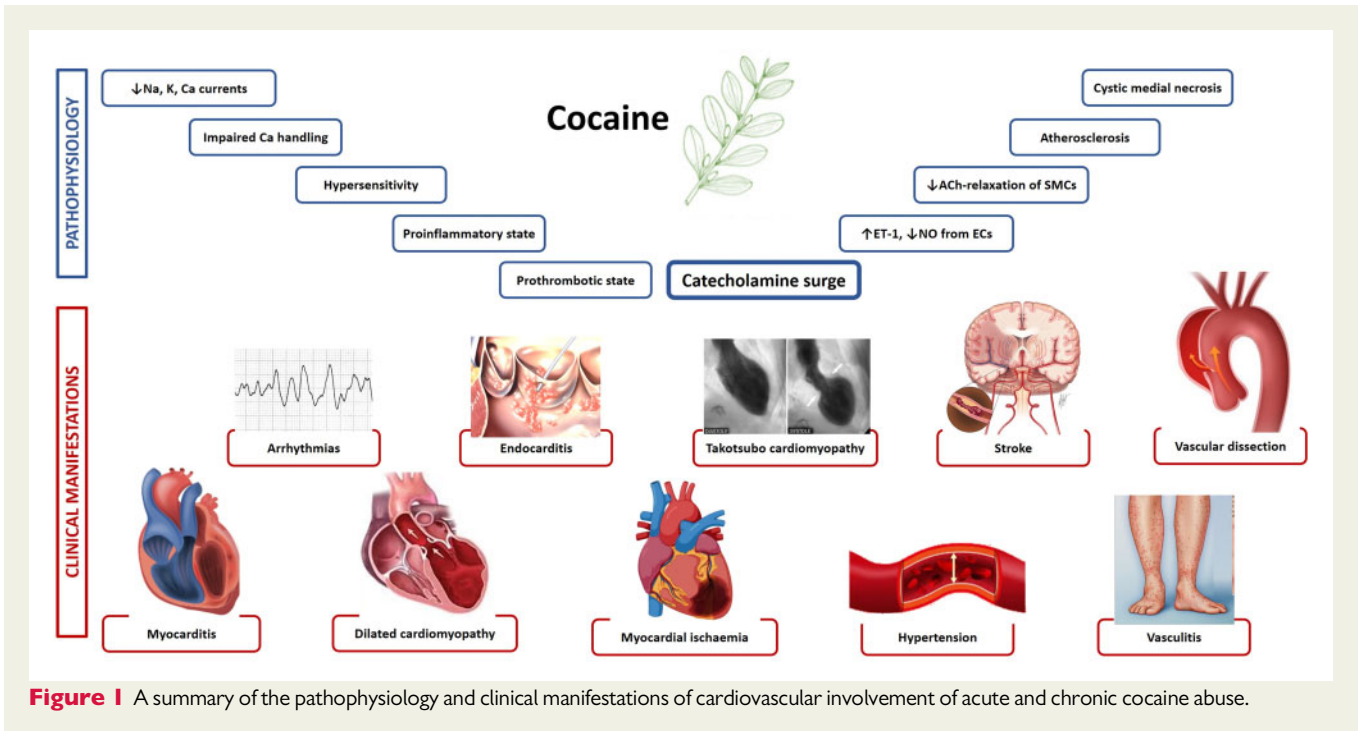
PATHOPHYSIOLOGY

↓Na, K, Ca currents

Impaired Ca handling

Hypersensitivity

Proinflammatory state

Prothrombotic state

Cocaine

Catecholamine surge

Cystic medial necrosis

Atherosclerosis

↓ACh-relaxation of SMCs

↑ET-1, ↓NO from ECs

CLINICAL MANIFESTATIONS

Arrhythmias

Endocarditis

Takotsubo cardiomyopathy

Stroke

Vascular dissection

Myocarditis

Dilated cardiomyopathy

Myocardial ischaemia

Hypertension

Vasculitis

Figure 1 A summary of the pathophysiology and clinical manifestations of cardiovascular involvement of acute and chronic cocaine abuse.